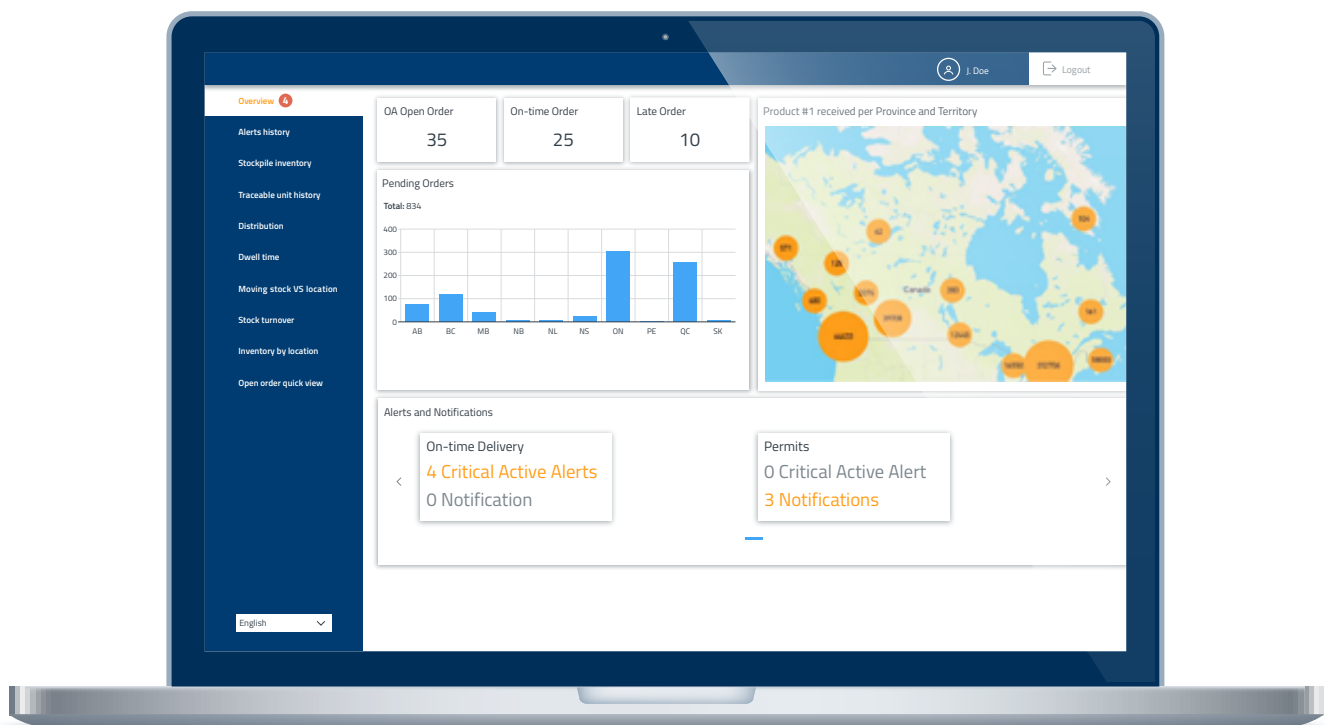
J. Doe

Logout

Overview 4

Alerts history

Stockpile inventory

Traceable unit history

Distribution

Dwell time

Moving stock VS location

Stock turnover

Inventory by location

Open order quick view

English

OA Open Order
35

On-time Order
25

Late Order
10

Product #1 received per Province and Territory

Canada

Pending Orders

Total: 834

| | AB | BC | MB | NB | NL | NS | ON | PE | QC | SK |
|---|---|---|---|---|---|---|---|---|---|---|

400
300
200
100
0

Alerts and Notifications

On-time Delivery
4 Critical Active Alerts
0 Notification

Permits
0 Critical Active Alert
3 Notifications